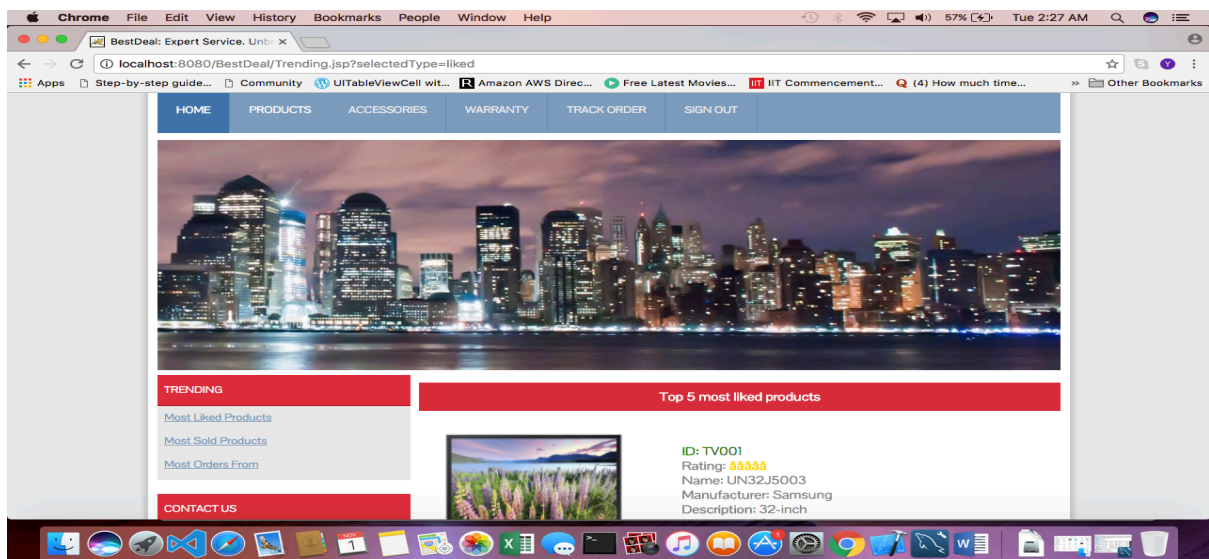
Chrome File Edit View History Bookmarks People Window Help

57% Tue 2:27 AM

BestDeal: Expert Service. Unb ×

localhost:8080/BestDeal/Trending.jsp?selectedType=liked

Apps Step-by-step guide... Community UITableViewCell wit... Amazon AWS Direc... Free Latest Movies... IIT Commencement... (4) How much time... » Other Bookmarks

HOME PRODUCTS ACCESSORIES WARRANTY TRACK ORDER SIGN OUT

TRENDING

Most Liked Products

Most Sold Products

Most Orders From

CONTACT US

Top 5 most liked products

ID: TV001
Rating: ââââââ
Name: UN32J5003
Manufacturer: Samsung
Description: 32-inch